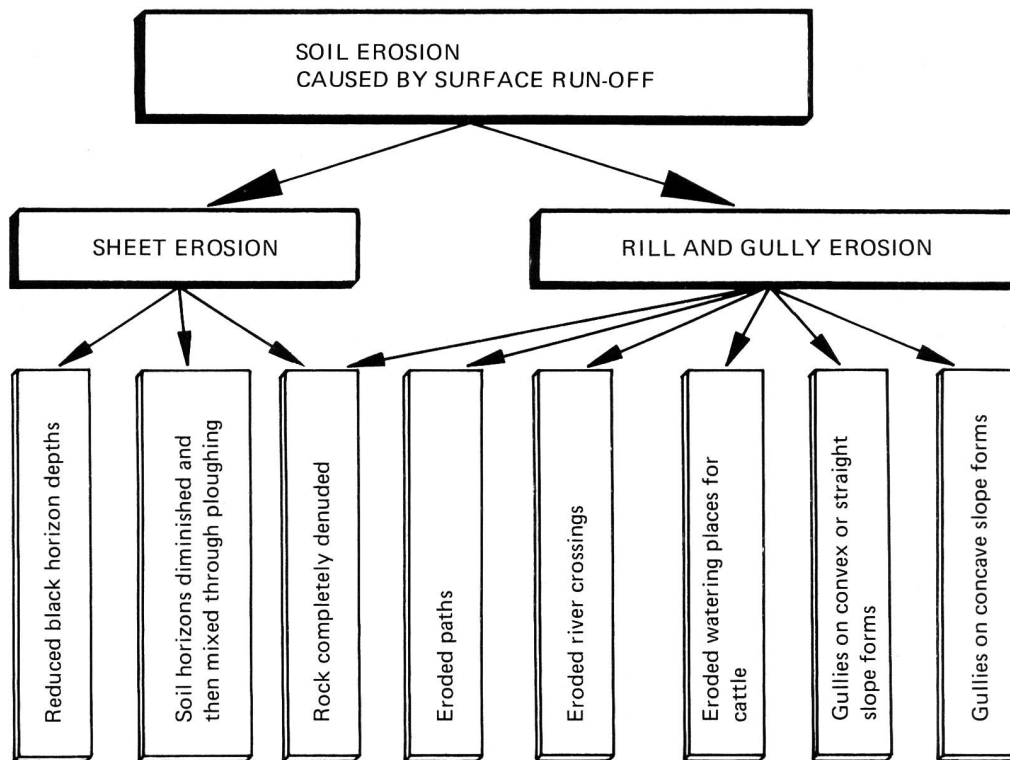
SOIL EROSION
CAUSED BY SURFACE RUN-OFF

SHEET EROSION

RILL AND GULLY EROSION

Reduced black horizon depths

Soil horizons diminished and then mixed through ploughing

Rock completely denuded

Eroded paths

Eroded river crossings

Eroded watering places for cattle

Gullies on convex or straight slope forms

Gullies on concave slope forms